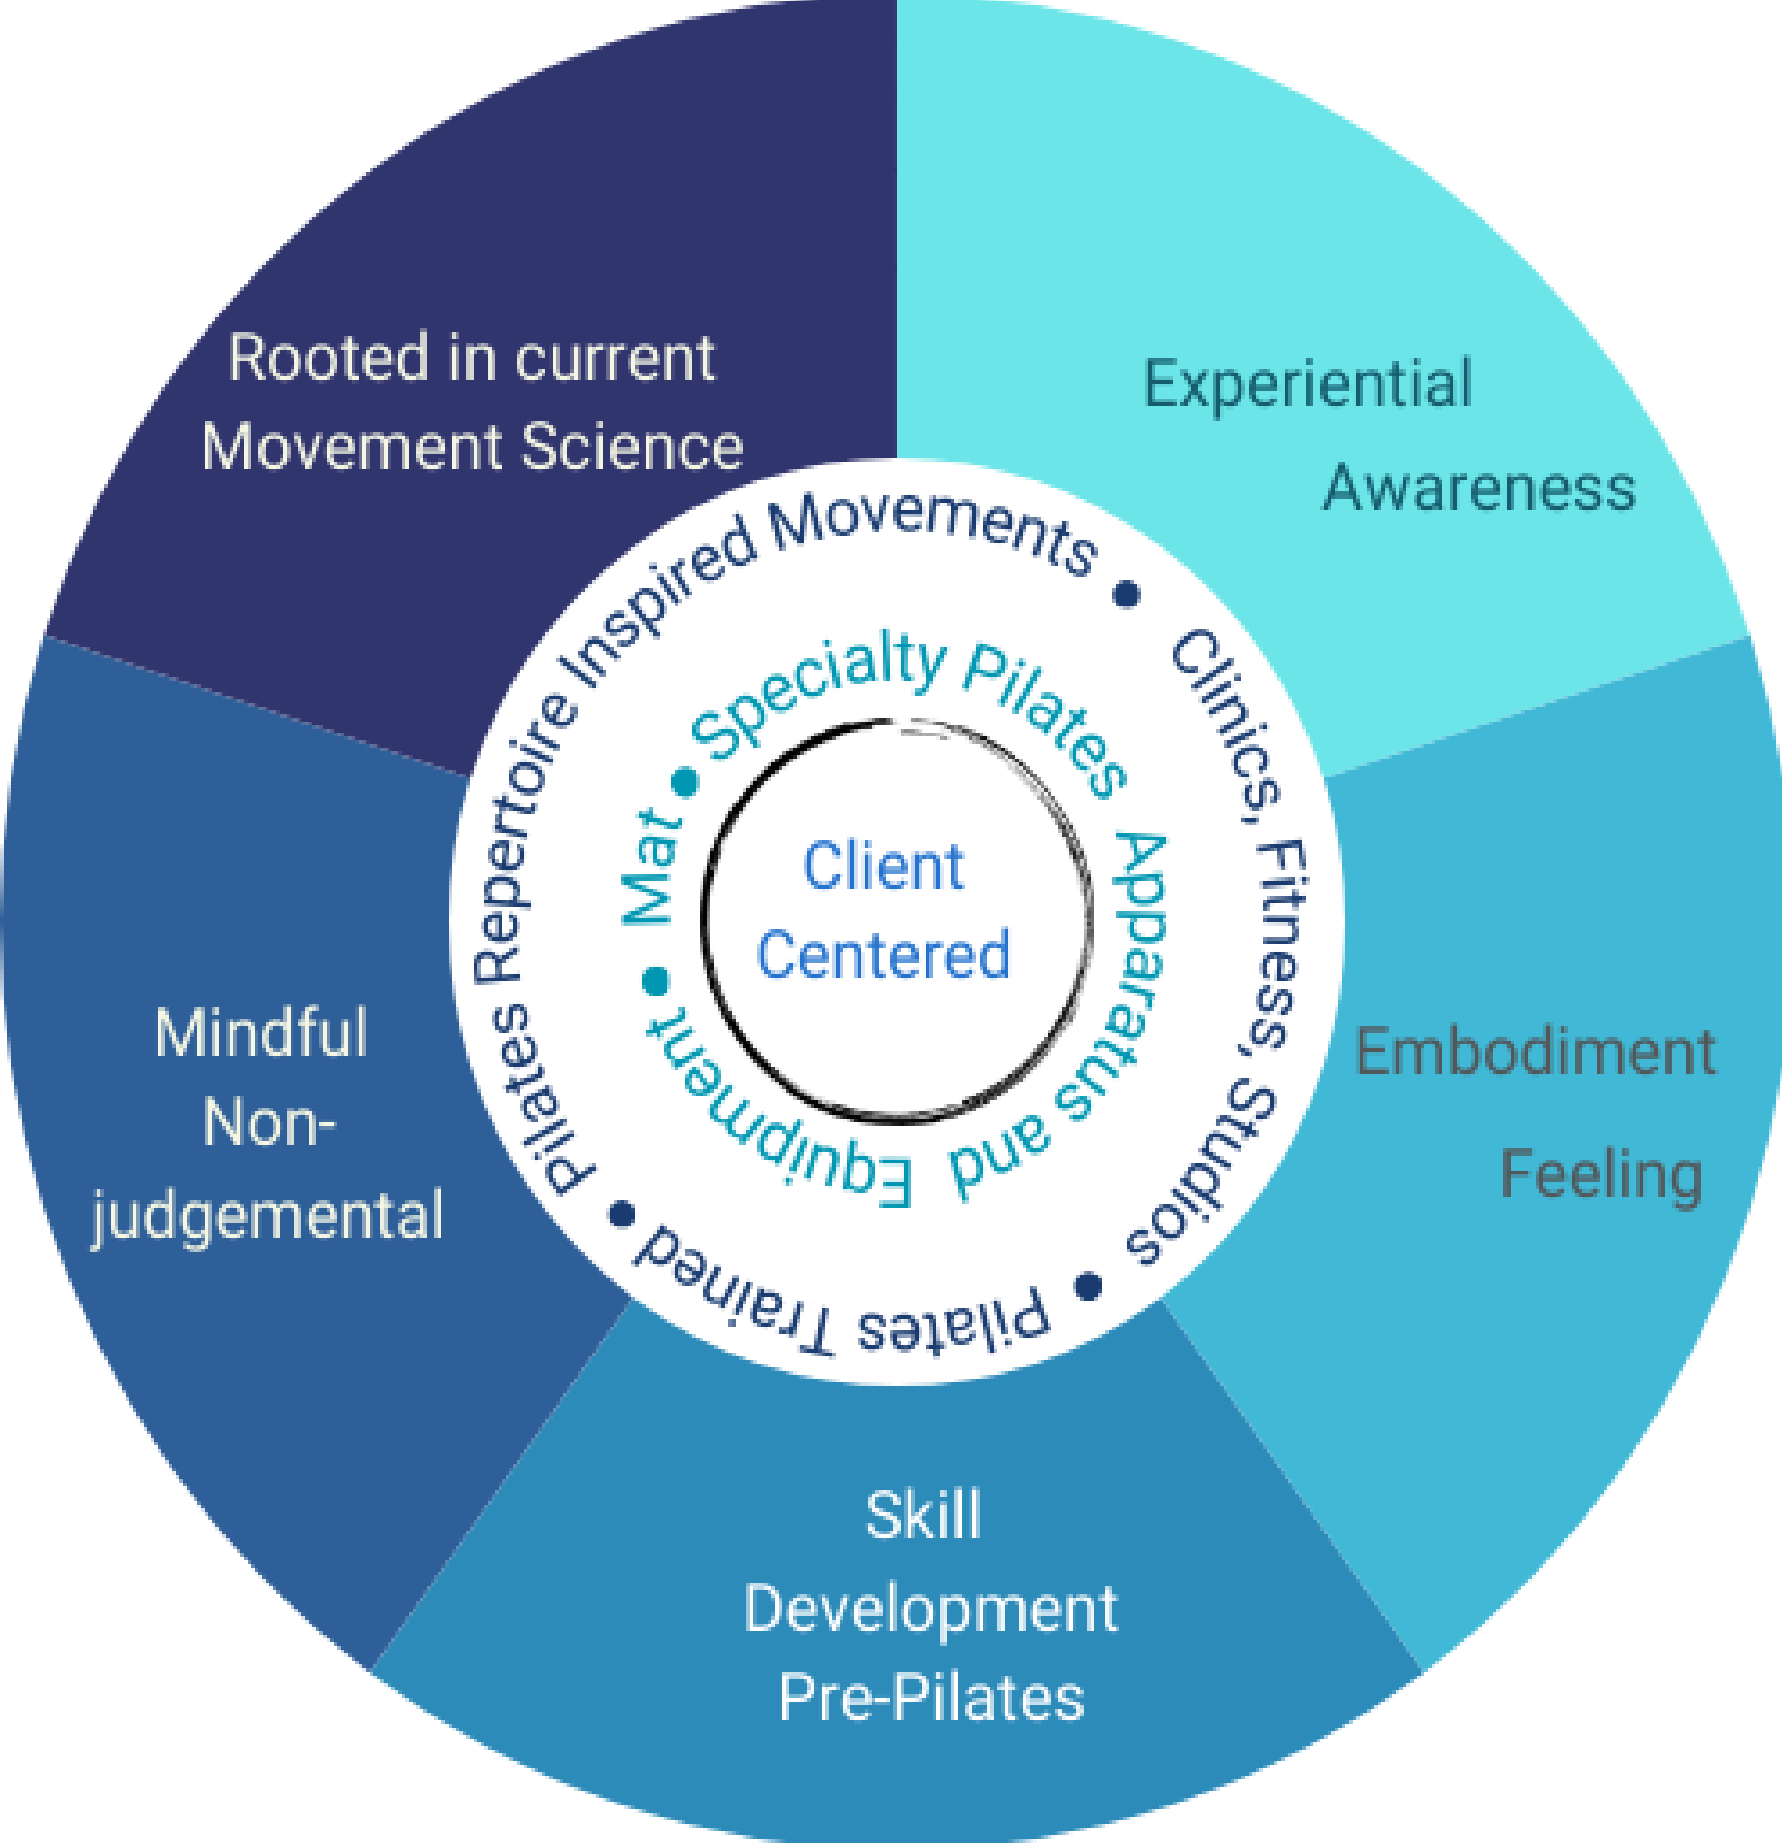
Rooted in current Movement Science

Experiential Awareness

Mindful Non-judgemental

Embodiment Feeling

Skill Development Pre-Pilates

Pilates Repertoire Inspired Movements • Clinics, Fitness, Studios • Pilates Trained •

Specialty Pilates Apparatus and Equipment • Mat •

Client Centered